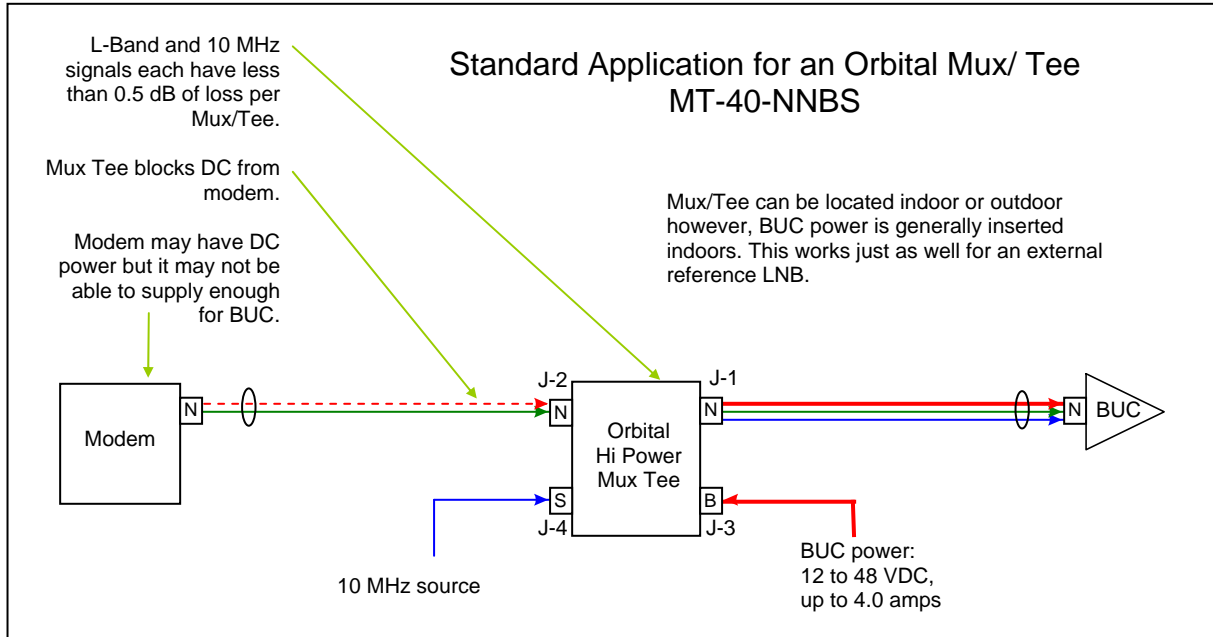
Standard Application for an Orbital Mux/ Tee
MT-40-NNBS

L-Band and 10 MHz signals each have less than 0.5 dB of loss per Mux/Tee.

Mux Tee blocks DC from modem.

Modem may have DC power but it may not be able to supply enough for BUC.

Mux/Tee can be located indoor or outdoor however, BUC power is generally inserted indoors. This works just as well for an external reference LNB.

Modem

N

J-2

N

Orbital
Hi Power
Mux Tee

J-1

N

N

BUC

S

J-4

B

J-3

10 MHz source

BUC power:
12 to 48 VDC,
up to 4.0 amps